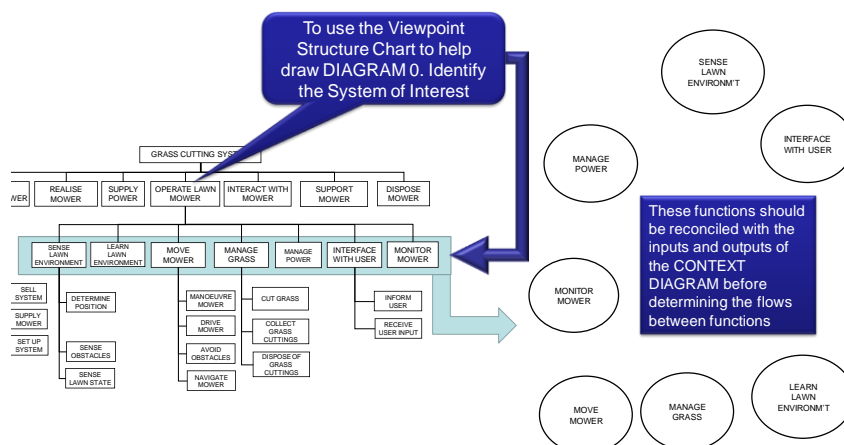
To use the Viewpoint Structure Chart to help draw DIAGRAM 0. Identify the System of Interest

GRASS CUTTING SYST

WER

REALISE MOWER

SUPPLY POWER

OPERATE LAWN MOWER

INTERACT WITH MOWER

SUPPORT MOWER

DISPOSE MOWER

SENSE LAWN ENVIRONMENT

LEARN LAWN ENVIRONMENT

MOVE MOWER

MANAGE GRASS

MANAGE POWER

INTERFACE WITH USER

MONITOR MOWER

SELL SYSTEM

SUPPLY MOWER

SET UP SYSTEM

DETERMINE POSITION

SENSE OBSTACLES

SENSE LAWN STATE

MANOEUVRE MOWER

DRIVE MOWER

AVOID OBSTACLES

NAVIGATE MOWER

CUT GRASS

COLLECT GRASS CUTTINGS

DISPOSE OF GRASS CUTTINGS

INFORM USER

RECEIVE USER INPUT

SENSE LAWN ENVIRONM'T

MANAGE POWER

INTERFACE WITH USER

These functions should be reconciled with the inputs and outputs of the CONTEXT DIAGRAM before determining the flows between functions

MONITOR MOWER

LEARN LAWN ENVIRONM'T

MOVE MOWER

MANAGE GRASS